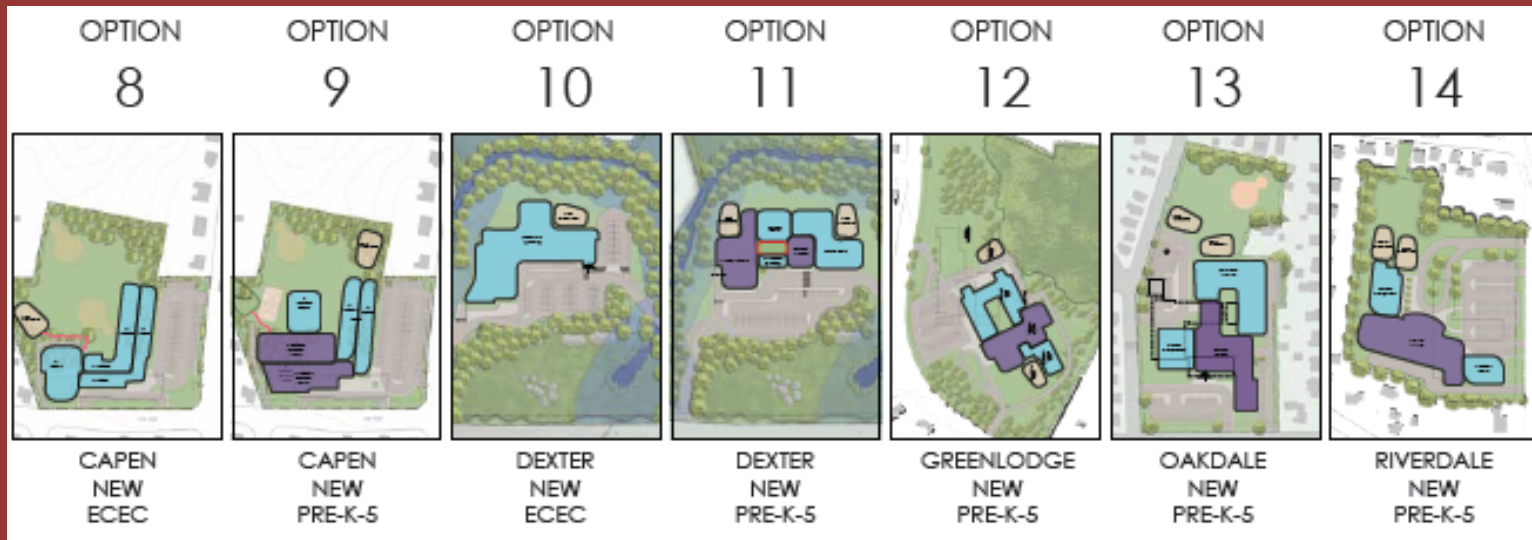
OPTION
8

CAPEN
NEW
ECEC

OPTION
9

CAPEN
NEW
PRE-K-5

OPTION
10

DEXTER
NEW
ECEC

OPTION
11

DEXTER
NEW
PRE-K-5

OPTION
12

GREENLODGE
NEW
PRE-K-5

OPTION
13

OAKDALE
NEW
PRE-K-5

OPTION
14

RIVERDALE
NEW
PRE-K-5